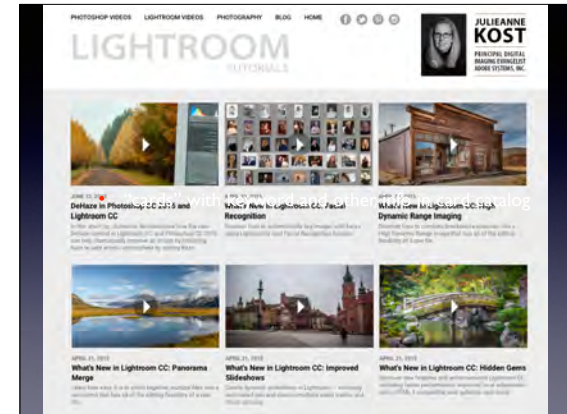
PHOTOSHOP VIDEOS LIGHTROOM VIDEOS PHOTOGRAPHY BLOG HOME

LIGHTROOM
TUTORIALS

JULIEANNE KOST
PRINCIPAL DIGITAL IMAGING EVANGELIST ADOBE SYSTEMS, INC.

JUNE 15, 2015
DeHaze in Photoshop CC 2015 and Lightroom CC
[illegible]

APRIL 21, 2015
What's New in Lightroom CC: Facial Recognition
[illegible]

APRIL 21, 2015
What's New in Lightroom CC: High Dynamic Range Imaging
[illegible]

APRIL 21, 2015
What's New in Lightroom CC: Panorama Merge
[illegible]

APRIL 21, 2015
What's New in Lightroom CC: Improved Slideshows
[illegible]

APRIL 21, 2015
What's New in Lightroom CC: Hidden Gems
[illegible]